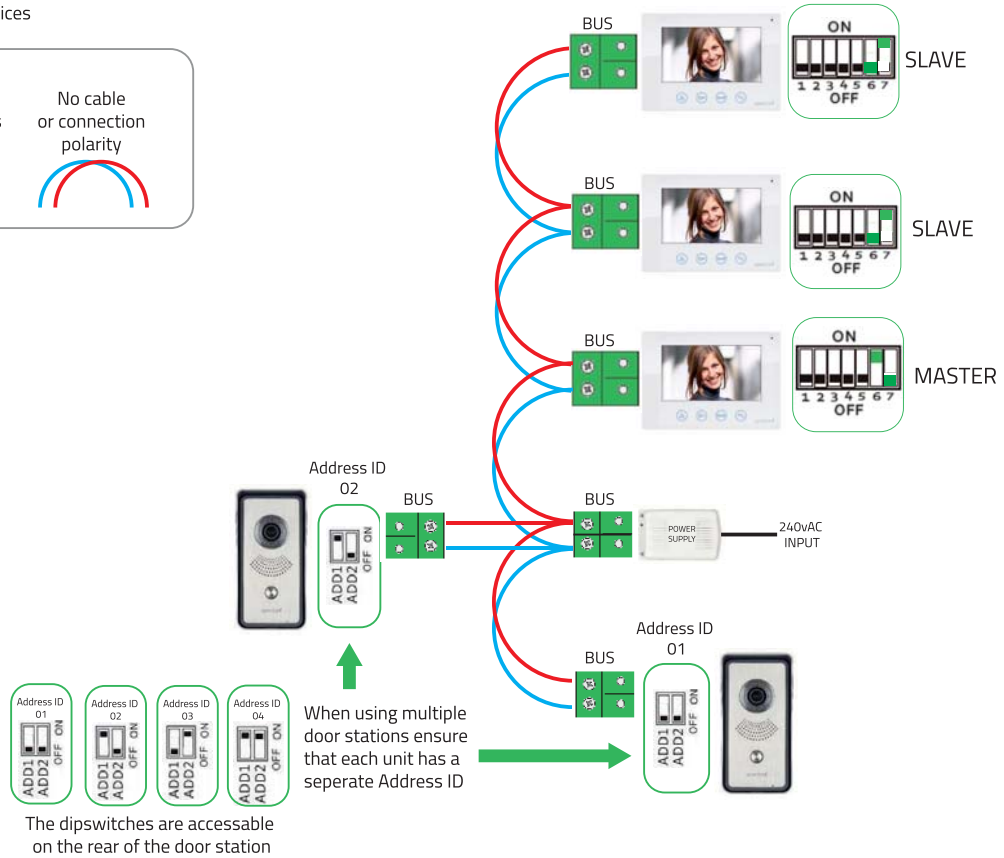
ices

No cable or connection polarity

BUS
ON
1 2 3 4 5 6 7
OFF
SLAVE

BUS
ON
1 2 3 4 5 6 7
OFF
SLAVE

BUS
ON
1 2 3 4 5 6 7
OFF
MASTER

Address ID
02
ADD1
ADD2
OFF ON
BUS

BUS
POWER SUPPLY
240vAC INPUT

Address ID
01
BUS
ADD1
ADD2
OFF ON

Address ID 01
ADD1 ADD2 OFF ON
Address ID 02
ADD1 ADD2 OFF ON
Address ID 03
ADD1 ADD2 OFF ON
Address ID 04
ADD1 ADD2 OFF ON

The dipswitches are accessable on the rear of the door station

When using multiple door stations ensure that each unit has a seperate Address ID